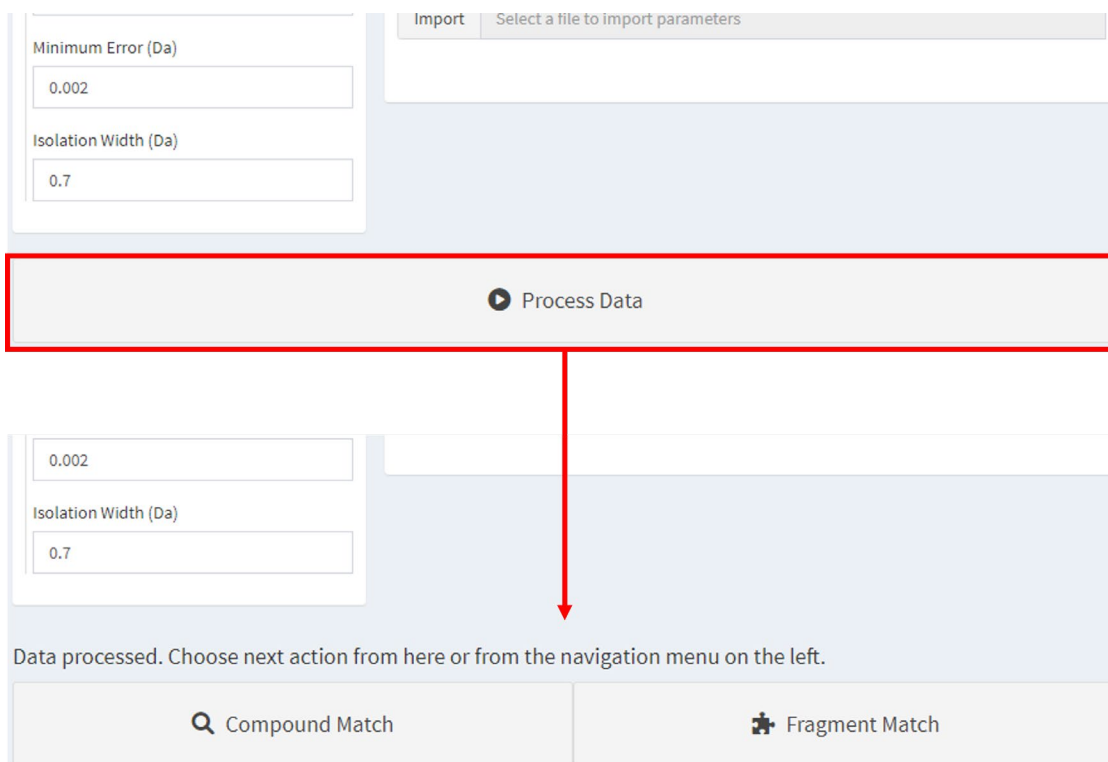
Import
Select a file to import parameters

Minimum Error (Da)

0.002

Isolation Width (Da)

0.7

Process Data

0.002

Isolation Width (Da)

0.7

Data processed. Choose next action from here or from the navigation menu on the left.

Compound Match

Fragment Match